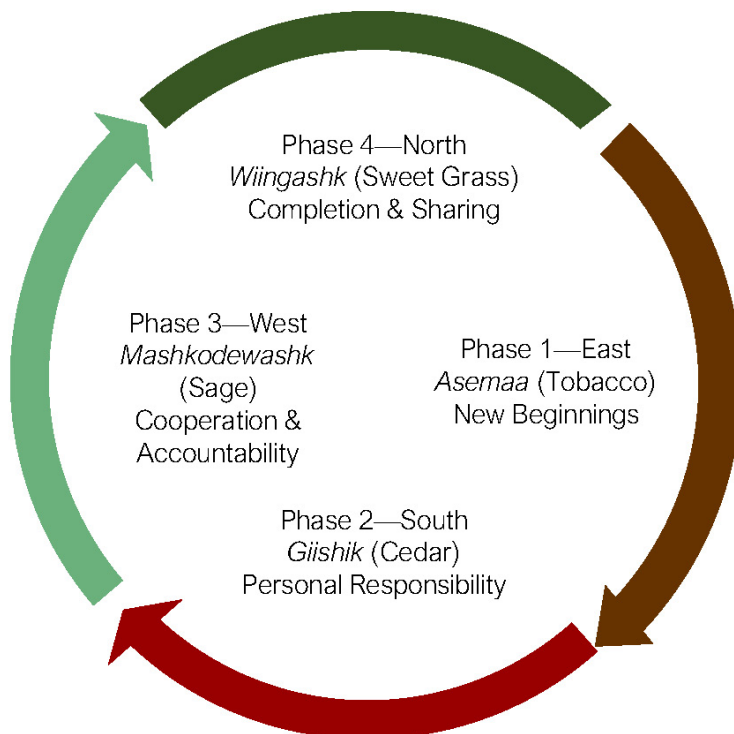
Phase 4—North
Wiingashk (Sweet Grass)
Completion & Sharing

Phase 3—West
Mashkodewashk
(Sage)
Cooperation &
Accountability

Phase 1—East
Asemaa (Tobacco)
New Beginnings

Phase 2—South
Giishik (Cedar)
Personal Responsibility